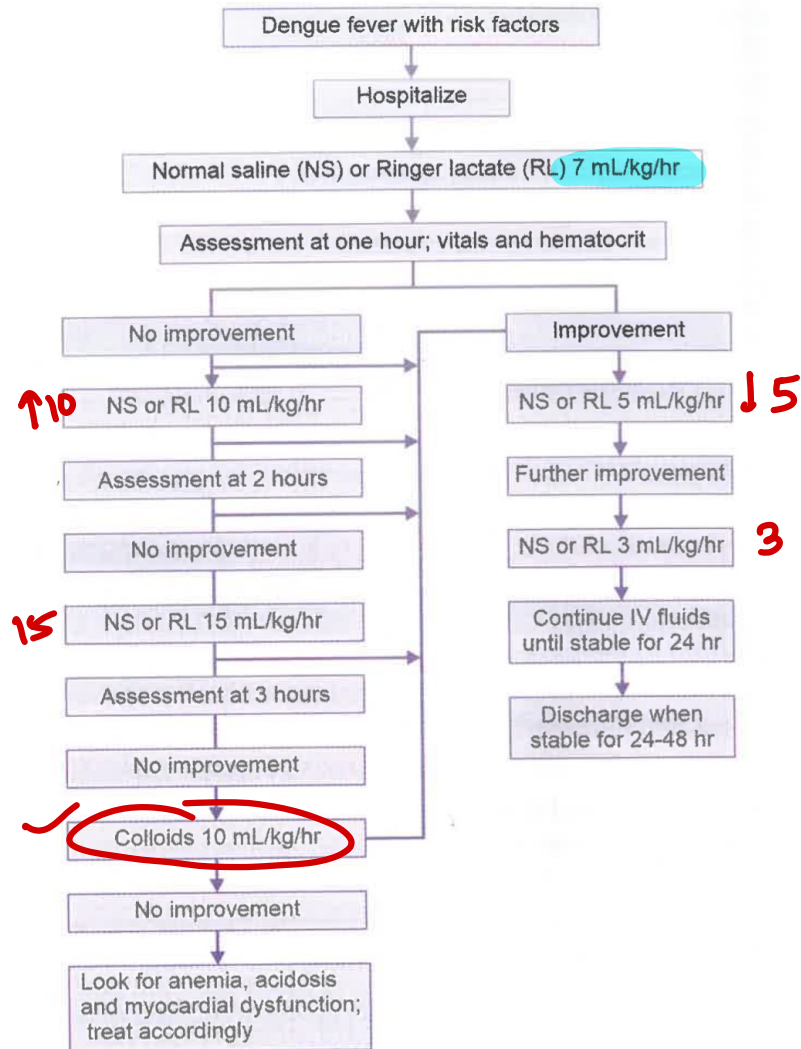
Dengue fever with risk factors

Hospitalize

Normal saline (NS) or Ringer lactate (RL) 7 mL/kg/hr

Assessment at one hour; vitals and hematocrit

No improvement

↑10 NS or RL 10 mL/kg/hr

Assessment at 2 hours

No improvement

15 NS or RL 15 mL/kg/hr

Assessment at 3 hours

No improvement

Colloids 10 mL/kg/hr

No improvement

Look for anemia, acidosis and myocardial dysfunction; treat accordingly

Improvement

NS or RL 5 mL/kg/hr ↓5

Further improvement

NS or RL 3 mL/kg/hr 3

Continue IV fluids until stable for 24 hr

Discharge when stable for 24-48 hr